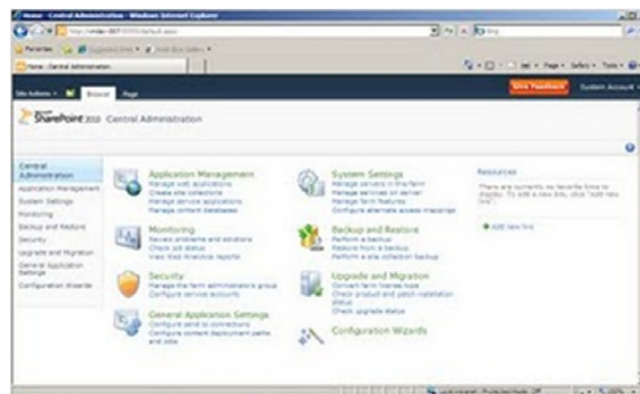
Home - Central Administration - Windows Internet Explorer

http://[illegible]/default.aspx

Bing

Favorites | Suggested Sites | Web Slice Gallery

Home - Central Administration

Page | Safety | Tools

Site Actions | Browse | Page

Give Feedback | System Account

SharePoint 2010 Central Administration

Central Administration
Application Management
System Settings
Monitoring
Backup and Restore
Security
Upgrade and Migration
General Application Settings
Configuration Wizards

Application Management
Manage web applications
Create site collections
Manage service applications
Manage content databases

Monitoring
Review problems and solutions
Check job status
View Web Analytics reports

Security
Manage the farm administrators group
Configure service accounts

General Application Settings
Configure send to connections
Configure content deployment paths and jobs

System Settings
Manage servers in this farm
Manage services on server
Manage farm features
Configure alternate access mappings

Backup and Restore
Perform a backup
Restore from a backup
Perform a site collection backup

Upgrade and Migration
Convert farm license type
Check product and patch installation status
Check upgrade status

Configuration Wizards

Resources
There are currently no favorite links to display. To add a new link, click "Add new link".

Add new link

Local intranet | Protected Mode: Off
100%